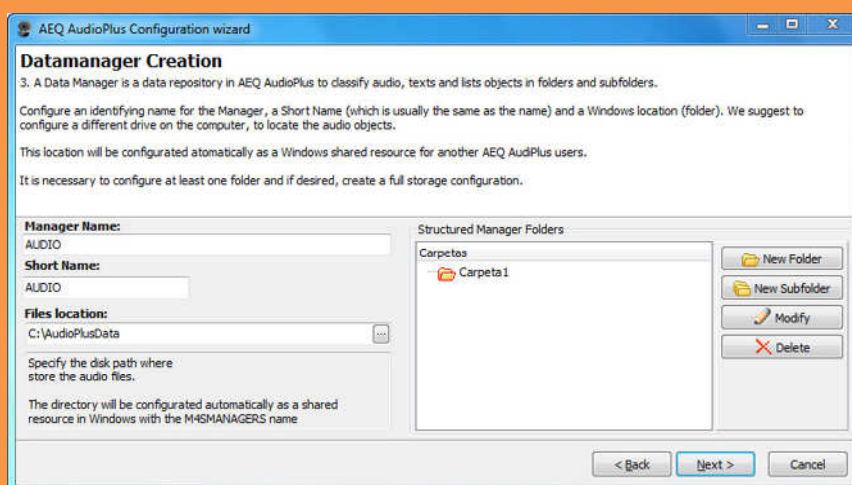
AEQ AudioPlus Configuration wizard

Datamanager Creation

3. A Data Manager is a data repository in AEQ AudioPlus to classify audio, texts and lists objects in folders and subfolders.

Configure an identifying name for the Manager, a Short Name (which is usually the same as the name) and a Windows location (folder). We suggest to configure a different drive on the computer, to locate the audio objects.

This location will be configurated atomatically as a Windows shared resource for another AEQ AudiPlus users.

It is necessary to configure at least one folder and if desired, create a full storage configuration.

Manager Name:
AUDIO
Short Name:
AUDIO
Files location:
C:\AudioPlusData

Specify the disk path where store the audio files.

The directory will be configurated automatically as a shared resource in Windows with the M4SMANAGERS name

Structured Manager Folders
Carpetas
Carpeta1

New Folder
New Subfolder
Modify
Delete

< Back
Next >
Cancel